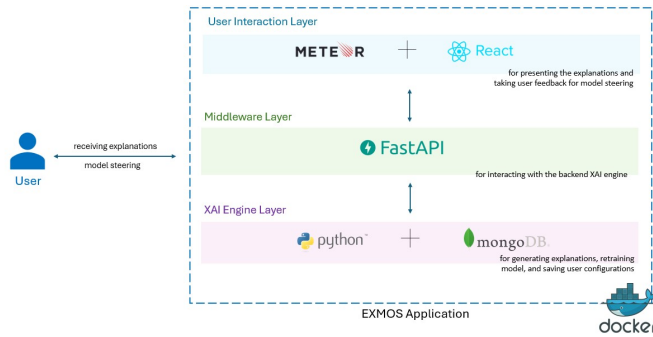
User Interaction Layer

METEOR + React

for presenting the explanations and taking user feedback for model steering

Middleware Layer

FastAPI

for interacting with the backend XAI engine

receiving explanations

model steering

User

XAI Engine Layer

python + mongoDB.

for generating explanations, retraining model, and saving user configurations

EXMOS Application

docker